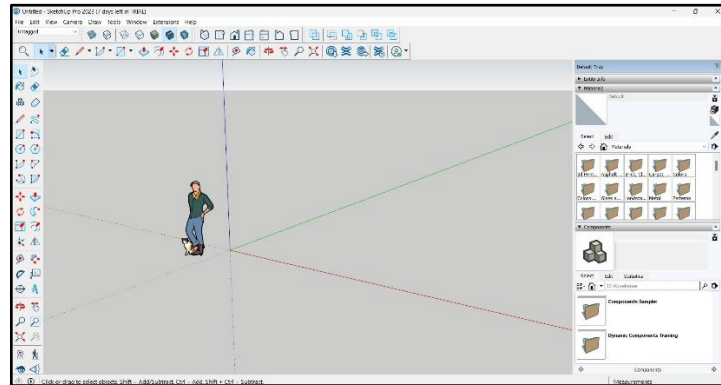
Untitled - SketchUp Pro 2023 (7 days left in TRIAL)

File Edit View Camera Draw Tools Window Extensions Help

Untagged

Default Tray

Entity Info

Materials

Default

Select Edit

Tutorials

3d Print... Asphalt ... Brick, Cl... Carpet ... Colors

Colors-... Glass a... Markers Metal Patterns

Components

Select Edit Statistics

3D Warehouse

Components Sampler

Dynamic Components Training

Components

Click or drag to select objects. Shift = Add/Subtract. Ctrl = Add. Shift + Ctrl = Subtract.

Measurements